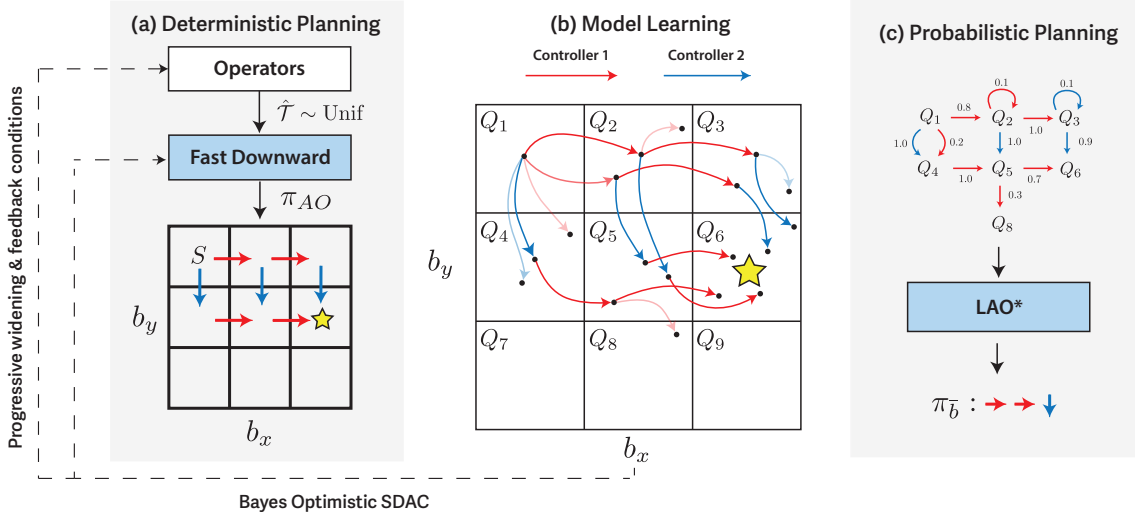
(a) Deterministic Planning

Operators

$\hat{\mathcal{T}} \sim \text{Unif}$

Fast Downward

$\pi_{AO}$

$S$

$b_y$

$b_x$

Progressive widening & feedback conditions

(b) Model Learning

Controller 1

Controller 2

$Q_1$ $Q_2$ $Q_3$

$Q_4$ $Q_5$ $Q_6$

$Q_7$ $Q_8$ $Q_9$

$b_y$

$b_x$

(c) Probabilistic Planning

$Q_1$ 0.8 $Q_2$ 0.1 1.0 $Q_3$ 0.1

1.0 0.2 1.0 0.9

$Q_4$ 1.0 $Q_5$ 0.7 $Q_6$

0.3

$Q_8$

LAO*

$\pi_{\bar{b}}$ :

Bayes Optimistic SDAC